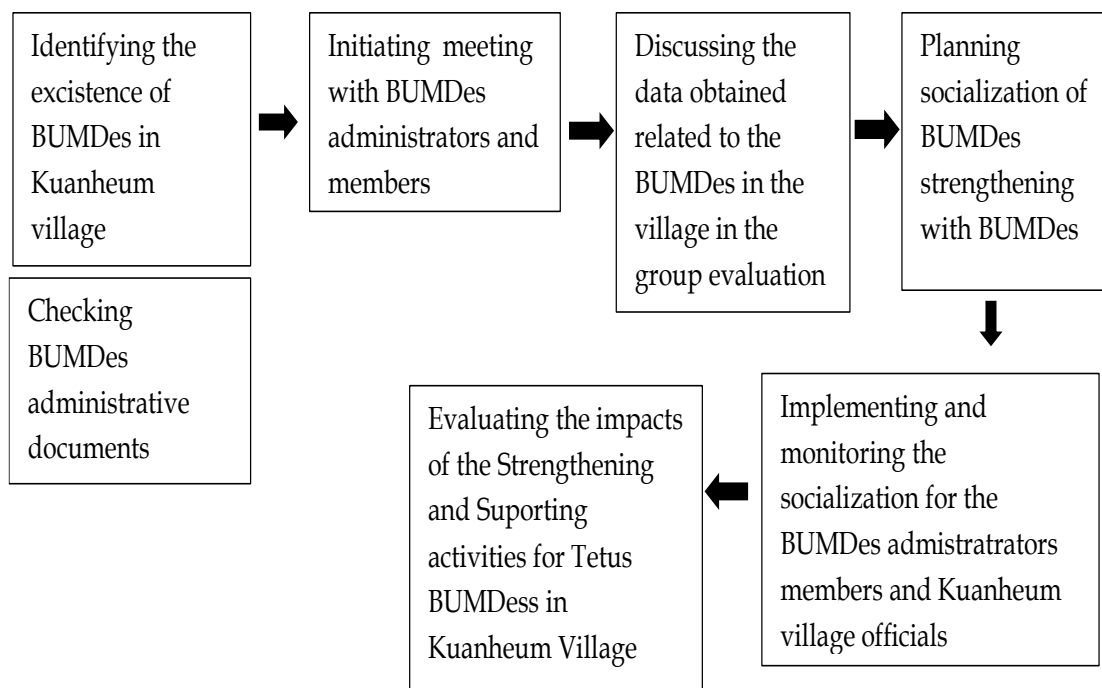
Identifying the excistence of BUMDes in Kuanheum village

Checking BUMDes administrative documents

Initiating meeting with BUMDes administrators and members

Discussing the data obtained related to the BUMDes in the village in the group evaluation

Planning socialization of BUMDes strengthening with BUMDes

Implementing and monitoring the socialization for the BUMDes admistratrators members and Kuanheum village officials

Evaluating the impacts of the Strengthening and Suporting activities for Tetus BUMDess in Kuanheum Village